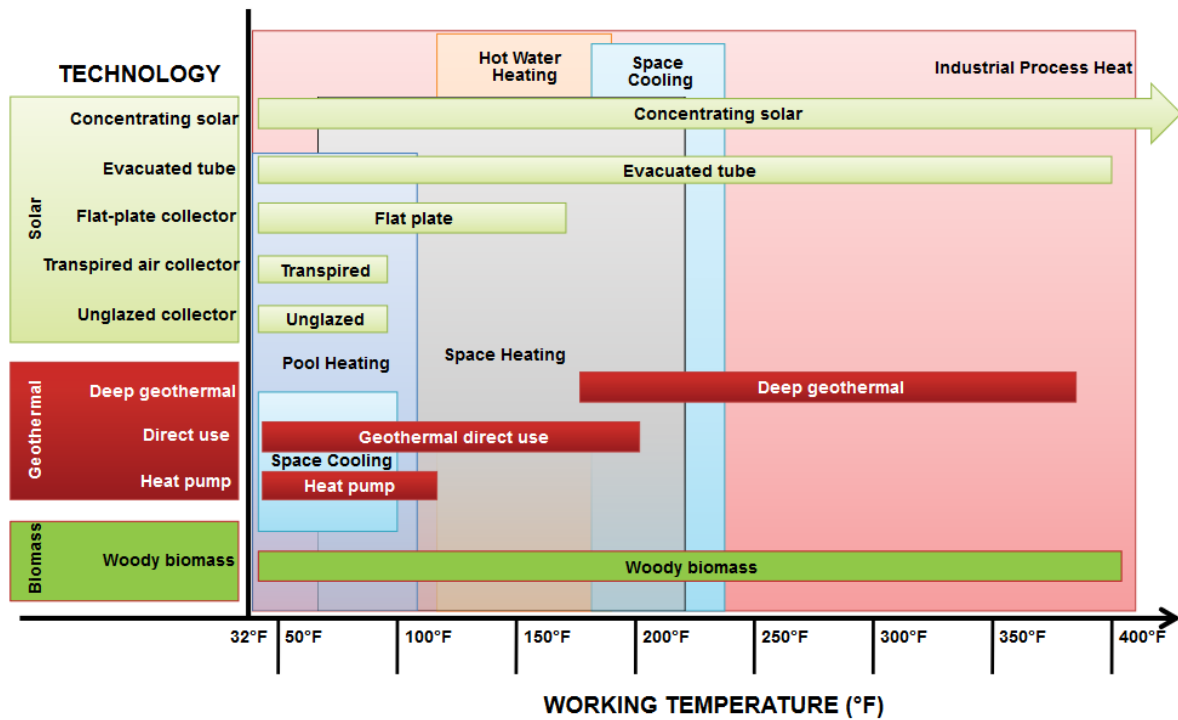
TECHNOLOGY

Solar
Concentrating solar
Evacuated tube
Flat-plate collector
Transpired air collector
Unglazed collector

Geothermal
Deep geothermal
Direct use
Heat pump

Biomass
Woody biomass

Hot Water Heating
Space Cooling
Industrial Process Heat
Concentrating solar
Evacuated tube
Flat plate
Transpired
Unglazed
Pool Heating
Space Heating
Deep geothermal
Geothermal direct use
Space Cooling
Heat pump
Woody biomass

32°F 50°F 100°F 150°F 200°F 250°F 300°F 350°F 400°F

WORKING TEMPERATURE (°F)